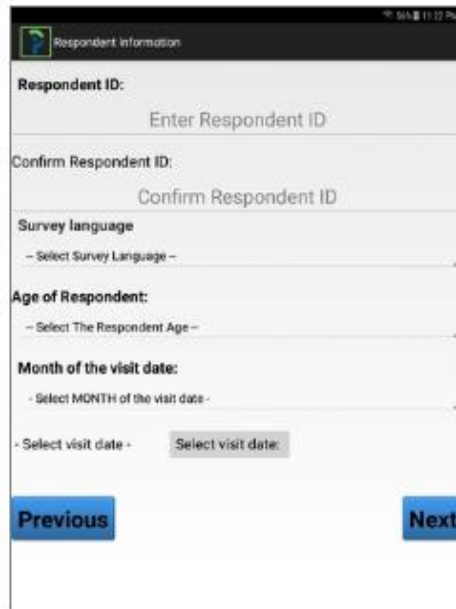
96% 11:22 PM

Respondent Information

Respondent ID:

Enter Respondent ID

Confirm Respondent ID:

Confirm Respondent ID

Survey language

-- Select Survey Language --

Age of Respondent:

-- Select The Respondent Age --

Month of the visit date:

- Select MONTH of the visit date -

- Select visit date -

Select visit date:

Previous

Next